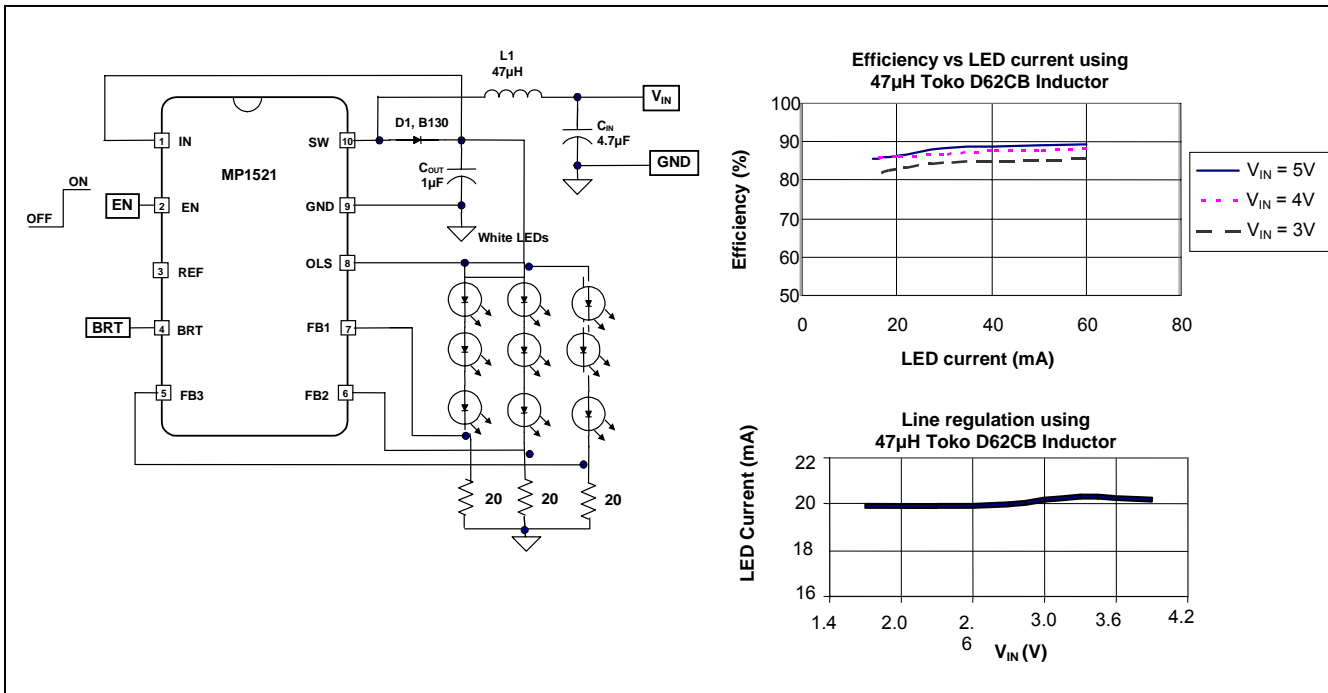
L1
47µH

$V_{IN}$

D1, B130

$C_{IN}$
4.7µF

GND

1 IN
SW 10

MP1521

$C_{OUT}$
1µF

ON
OFF

EN
2 EN
GND 9

White LEDs

3 REF
OLS 8

BRT
4 BRT
FB1 7

5 FB3
FB2 6

20
20
20

Efficiency vs LED current using
47µH Toko D62CB Inductor

Efficiency (%)

100
90
80
70
60
50

0
20
40
60
80

LED current (mA)

$V_{IN}$ = 5V
$V_{IN}$ = 4V
$V_{IN}$ = 3V

Line regulation using
47µH Toko D62CB Inductor

LED Current (mA)

22
20
18
16

1.4
2.0
2.
6
3.0
3.6
4.2

$V_{IN}$ (V)